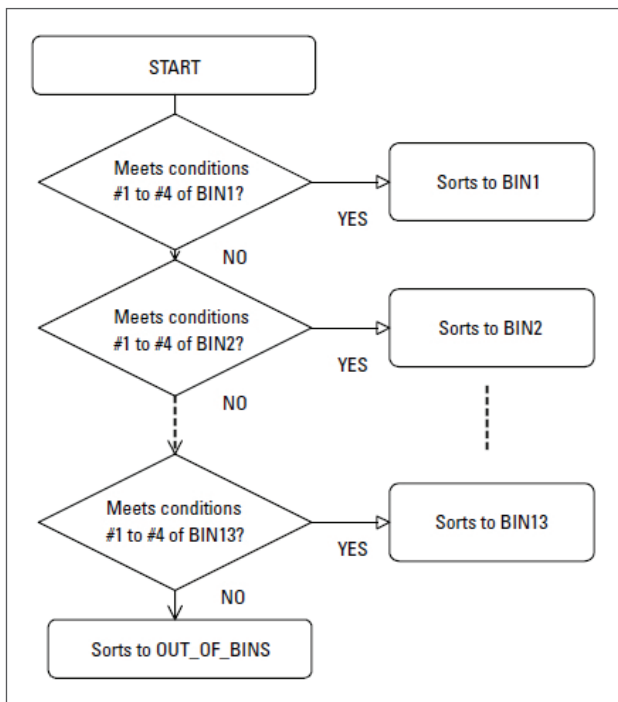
START

Meets conditions #1 to #4 of BIN1?

YES

Sorts to BIN1

NO

Meets conditions #1 to #4 of BIN2?

YES

Sorts to BIN2

NO

Meets conditions #1 to #4 of BIN13?

YES

Sorts to BIN13

NO

Sorts to OUT_OF_BINS